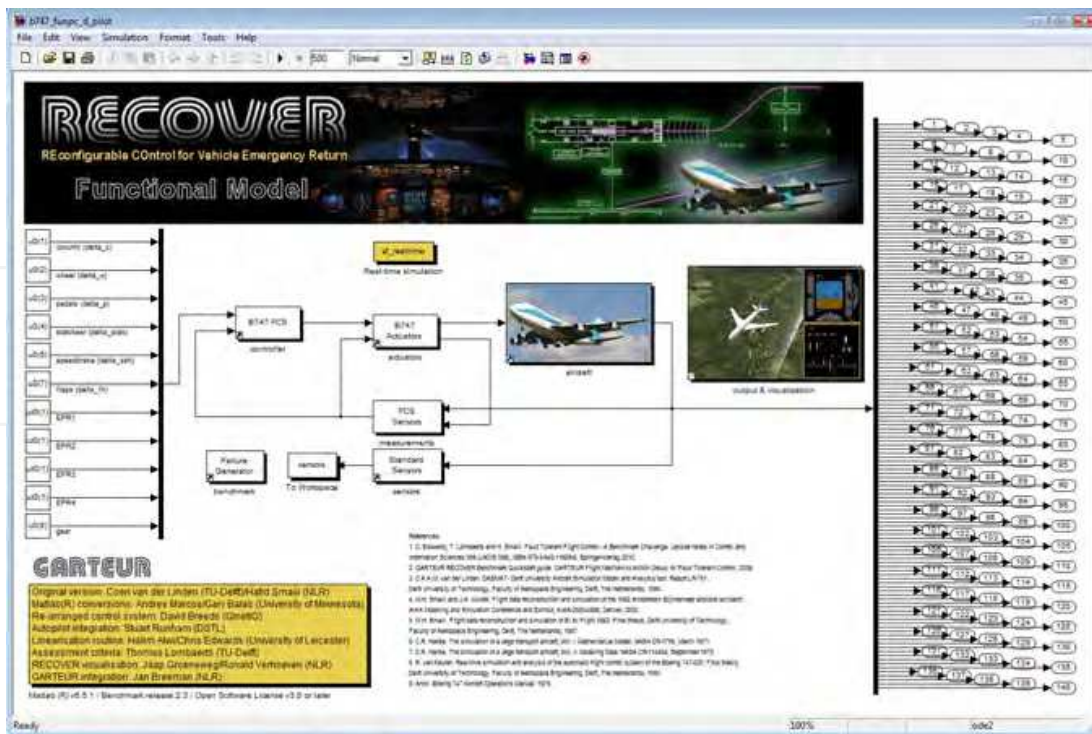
b747_funpc_d_pilot

File Edit View Simulation Format Tools Help

500 Normal

RECOVER

REconfigurable COntrol for Vehicle Emergency Return

Functional Model

column (delta_c)

wheel (delta_w)

pedals (delta_p)

stabilizer (delta_stab)

speedbrake (delta_sph)

flaps (delta_fh)

EPR1

EPR2

EPR3

EPR4

gear

sf_realtime

Real-time simulation

B747 FCS

controller

B747 Actuators

actuators

aircraft

output & visualization

FCS Sensors

measurements

Failure Generator

benchmark

sensors

To Workspace

Standard Sensors

sensors

References

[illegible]

GARTEUR

Original version: Coen van der Linden (TU-Delft)/Hafid Smaili (NLR)

Matlab(R) conversions: Andres Marcos/Gary Balas (University of Minnesota)

Re-arranged control system: David Breeds (QinetiQ)

Autopilot integration: Stuart Rumhm (DSTL)

Linearisation routine: Halim Alwi/Chris Edwards (University of Leicester)

Assessment criteria: Thomas Lombaerts (TU-Delft)

RECOVER visualisation: Jaap Groeneweg/Ronald Verhoeven (NLR)

GARTEUR integration: Jan Breeman (NLR)

Matlab (R) v6.5.1 / Benchmark release 2.0 / Open Software License v3.0 or later

1 2 3 4 5 6 7 8 9 10 11 12 13 14 15 16 17 18 19 20 21 22 23 24 25 26 27 28 29 30 31 32 33 34 35 36 37 38 39 40 41 42 43 44 45 46 47 48 49 50 51 52 53 54 55 56 57 58 59 60 61 62 63 64 65 66 67 68 69 70 71 72 73 74 75 76 77 78 79 80 81 82 83 84 85 86 87 88 89 90 91 92 93 94 95 96 97 98 99 100 101 102 103 104 105 106 107 108 109 110 111 112 113 114 115 116 117 118 119 120 121 122 123 124 125 126 127 128 129 130 131 132 133 134 135 136 137 138 139 140

Ready 100% ode2